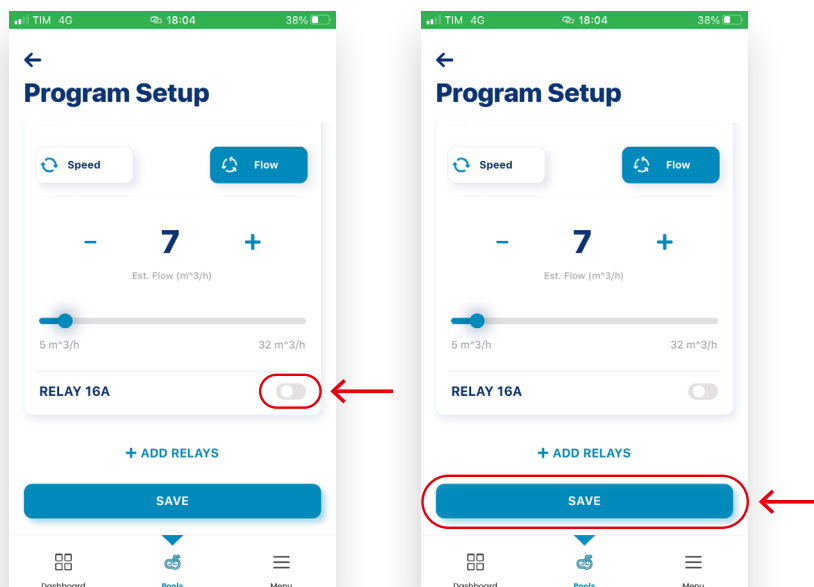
TIM 4G 18:04 38%

←
Program Setup

Speed
Flow

– 7 +
Est. Flow (m^3/h)

5 m^3/h
32 m^3/h

RELAY 16A

+ ADD RELAYS

SAVE

Dashboard
Pools
Menu

TIM 4G 18:04 38%

←
Program Setup

Speed
Flow

– 7 +
Est. Flow (m^3/h)

5 m^3/h
32 m^3/h

RELAY 16A

+ ADD RELAYS

SAVE

Dashboard
Pools
Menu